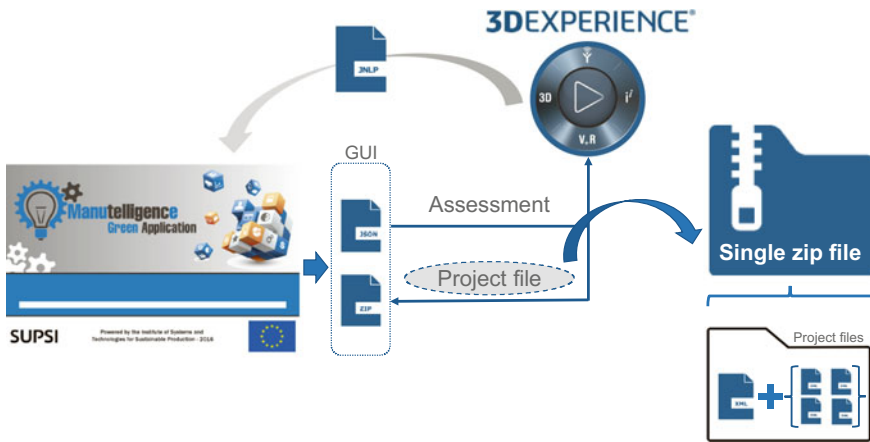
3DEXPERIENCE®

JNLP

3D

$i^2$

V,R

GUI

Manutelligence
Green Application

SUPSI

Powered by the Institute of Systems and Technologies for Sustainable Production - 2016

JSON

ZIP

Assessment

Project file

Single zip file

Project files

XML